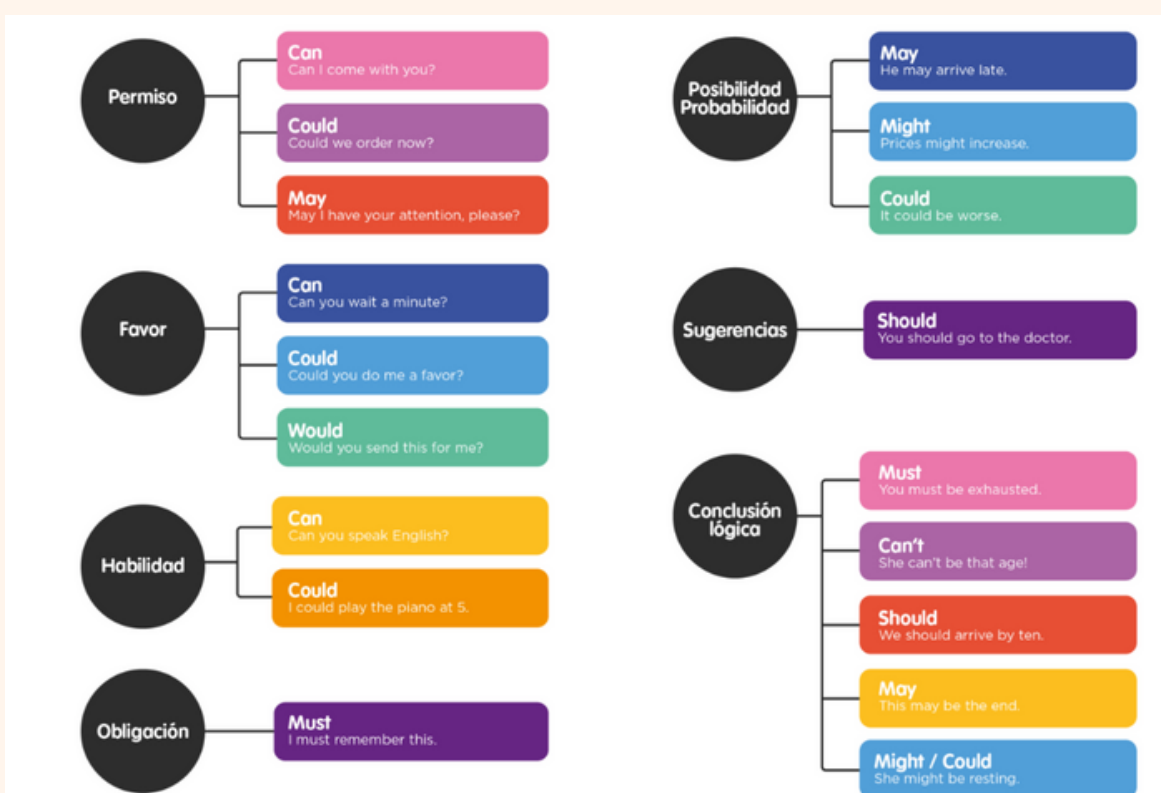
Permiso

Can
Can I come with you?

Could
Could we order now?

May
May I have your attention, please?

Favor

Can
Can you wait a minute?

Could
Could you do me a favor?

Would
Would you send this for me?

Habilidad

Can
Can you speak English?

Could
I could play the piano at 5.

Obligación

Must
I must remember this.

Posibilidad
Probabilidad

May
He may arrive late.

Might
Prices might increase.

Could
It could be worse.

Sugerencias

Should
You should go to the doctor.

Conclusión lógica

Must
You must be exhausted.

Can't
She can't be that age!

Should
We should arrive by ten.

May
This may be the end.

Might / Could
She might be resting.